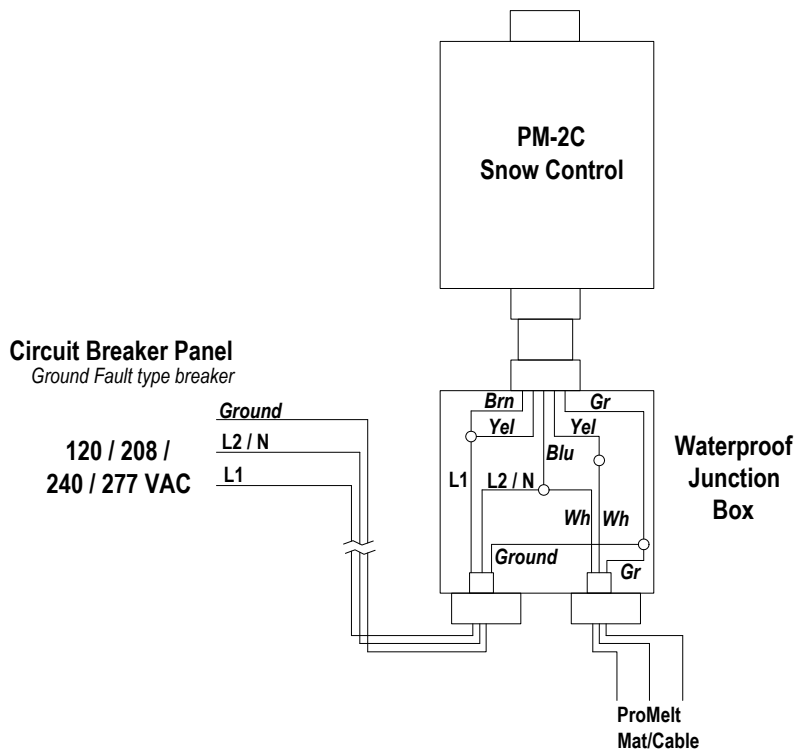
PM-2C
Snow Control

Circuit Breaker Panel
Ground Fault type breaker

Ground
L2 / N
L1

120 / 208 /
240 / 277 VAC

Brn
Yel
Gr
Yel
Blu
L1
L2 / N
Wh
Wh
Ground
Gr

Waterproof
Junction
Box

ProMelt
Mat/Cable